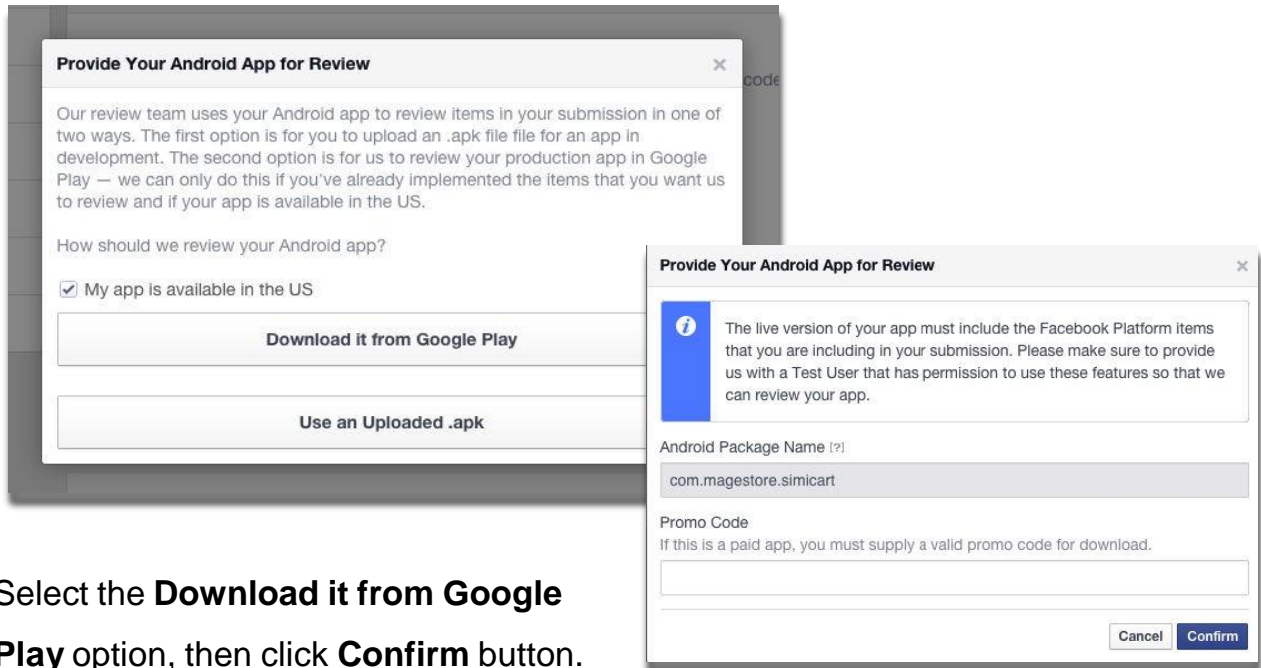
Provide Your Android App for Review

×

code

Our review team uses your Android app to review items in your submission in one of two ways. The first option is for you to upload an .apk file file for an app in development. The second option is for us to review your production app in Google Play — we can only do this if you've already implemented the items that you want us to review and if your app is available in the US.

How should we review your Android app?

My app is available in the US

Download it from Google Play

Use an Uploaded .apk

Provide Your Android App for Review

×

The live version of your app must include the Facebook Platform items that you are including in your submission. Please make sure to provide us with a Test User that has permission to use these features so that we can review your app.

Android Package Name [?]

com.magestore.simicart

Promo Code

If this is a paid app, you must supply a valid promo code for download.

Cancel Confirm

Select the **Download it from Google Play** option, then click **Confirm** button.